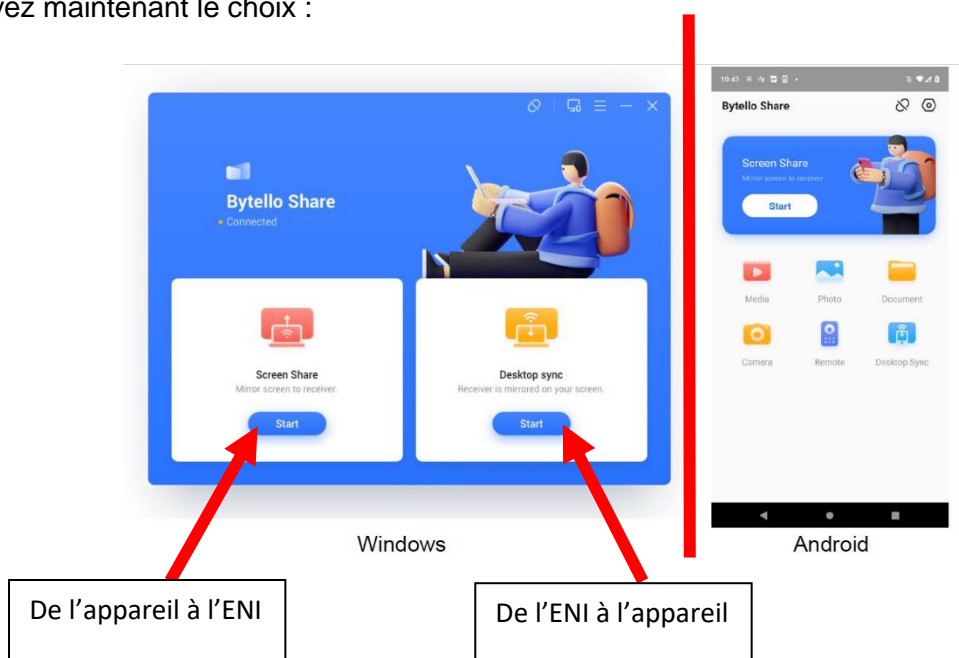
vez maintenant le choix :

Bytello Share
Connected

Screen Share
Mirror screen to receiver.
Start

Desktop sync
Receiver is mirrored on your screen.
Start

Windows

10:41

Bytello Share

Screen Share
Mirror screen to receiver
Start

Media
Photo
Document
Camera
Remote
Desktop Sync

Android

De l’appareil à l’ENI

De l’ENI à l’appareil